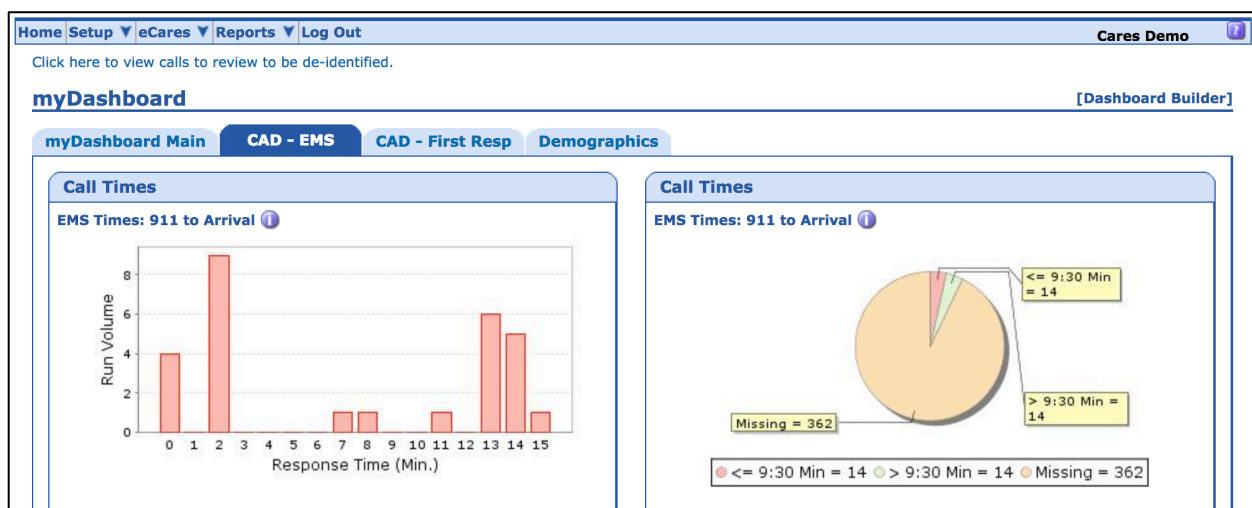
Home Setup ▼ eCares ▼ Reports ▼ Log Out
Cares Demo

Click here to view calls to review to be de-identified.

myDashboard
[Dashboard Builder]

myDashboard Main | CAD - EMS | CAD - First Resp | Demographics

Call Times

EMS Times: 911 to Arrival

Run Volume
8
6
4
2
0
0 1 2 3 4 5 6 7 8 9 10 11 12 13 14 15
Response Time (Min.)

Call Times

EMS Times: 911 to Arrival

<= 9:30 Min = 14

> 9:30 Min = 14

Missing = 362

<= 9:30 Min = 14 > 9:30 Min = 14 Missing = 362